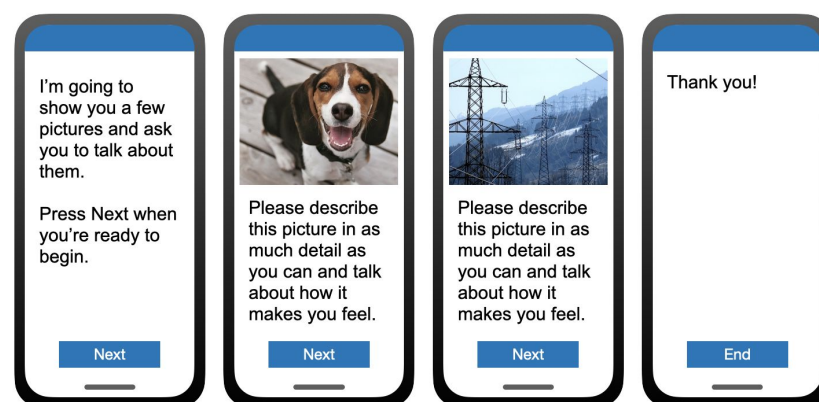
I’m going to show you a few pictures and ask you to talk about them.

Press Next when you’re ready to begin.

Next

Please describe this picture in as much detail as you can and talk about how it makes you feel.

Next

Please describe this picture in as much detail as you can and talk about how it makes you feel.

Next

Thank you!

End